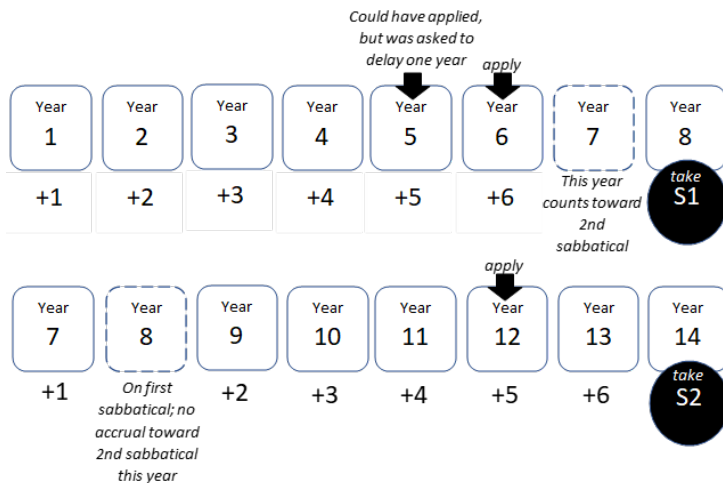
Could have applied, but was asked to delay one year

apply

Year 1 | Year 2 | Year 3 | Year 4 | Year 5 | Year 6 | Year 7 | Year 8

+1 | +2 | +3 | +4 | +5 | +6

This year counts toward 2nd sabbatical

take S1

apply

Year 7 | Year 8 | Year 9 | Year 10 | Year 11 | Year 12 | Year 13 | Year 14

+1

On first sabbatical; no accrual toward 2nd sabbatical this year

+2 | +3 | +4 | +5 | +6

take S2